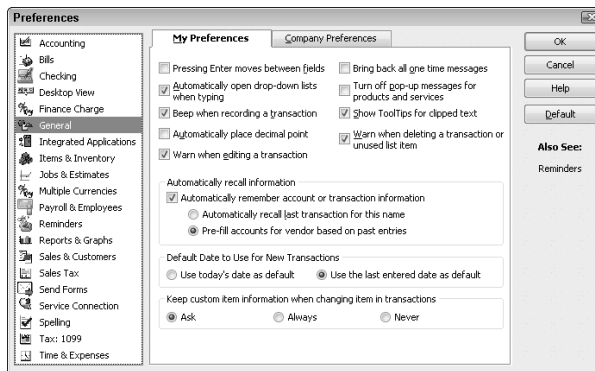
Preferences

Accounting
Bills
Checking
Desktop View
Finance Charge
General
Integrated Applications
Items & Inventory
Jobs & Estimates
Multiple Currencies
Payroll & Employees
Reminders
Reports & Graphs
Sales & Customers
Sales Tax
Send Forms
Service Connection
Spelling
Tax: 1099
Time & Expenses

My Preferences
Company Preferences

Pressing Enter moves between fields
Automatically open drop-down lists when typing
Beep when recording a transaction
Automatically place decimal point
Warn when editing a transaction
Bring back all one time messages
Turn off pop-up messages for products and services
Show ToolTips for clipped text
Warn when deleting a transaction or unused list item

Automatically recall information
Automatically remember account or transaction information
Automatically recall last transaction for this name
Pre-fill accounts for vendor based on past entries

Default Date to Use for New Transactions
Use today's date as default
Use the last entered date as default

Keep custom item information when changing item in transactions
Ask
Always
Never

OK
Cancel
Help
Default

Also See:
Reminders